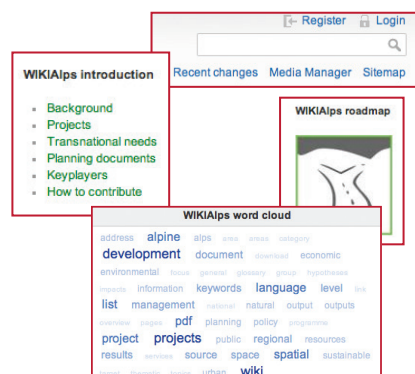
Register Login

Recent changes Media Manager Sitemap

WIKIAlps introduction

Background
Projects
Transnational needs
Planning documents
Keyplayers
How to contribute

WIKIAlps roadmap

WIKIAlps word cloud

address alpine alps area areas category development document download economic environmental focus general glossary group hypotheses impacts information keywords language level link list management national natural output outputs overview pages pdf planning policy programme project projects public regional resources results services source space spatial sustainable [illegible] urban wiki